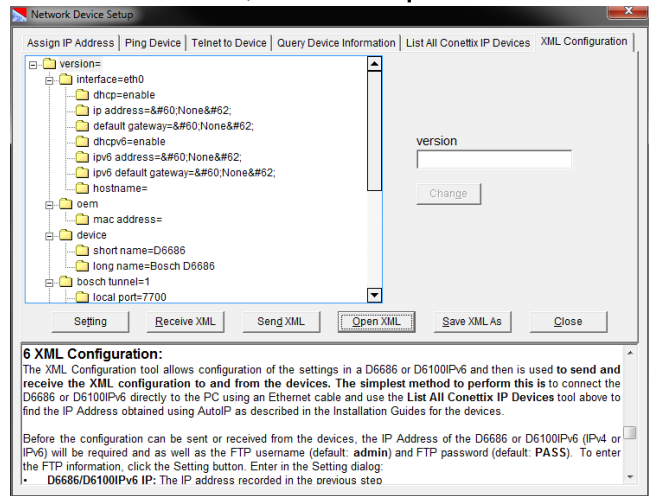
Network Device Setup

Assign IP Address | Ping Device | Telnet to Device | Query Device Information | List All Conettix IP Devices | XML Configuration

version=
interface=eth0
dhcp=enable
ip address=&#60;None&#62;
default gateway=&#60;None&#62;
dhcpv6=enable
ipv6 address=&#60;None&#62;
ipv6 default gateway=&#60;None&#62;
hostname=
oem
mac address=
device
short name=D6686
long name=Bosch D6686
bosch tunnel=1
local port=7700

version

Change

Setting | Receive XML | Send XML | Open XML | Save XML As | Close

6 XML Configuration:
The XML Configuration tool allows configuration of the settings in a D6686 or D6100IPv6 and then is used to send and receive the XML configuration to and from the devices. The simplest method to perform this is to connect the D6686 or D6100IPv6 directly to the PC using an Ethernet cable and use the List All Conettix IP Devices tool above to find the IP Address obtained using AutoIP as described in the Installation Guides for the devices.

Before the configuration can be sent or received from the devices, the IP Address of the D6686 or D6100IPv6 (IPv4 or IPv6) will be required and as well as the FTP username (default: admin) and FTP password (default: PASS). To enter the FTP information, click the Setting button. Enter in the Setting dialog:
• D6686/D6100IPv6 IP: The IP address recorded in the previous step